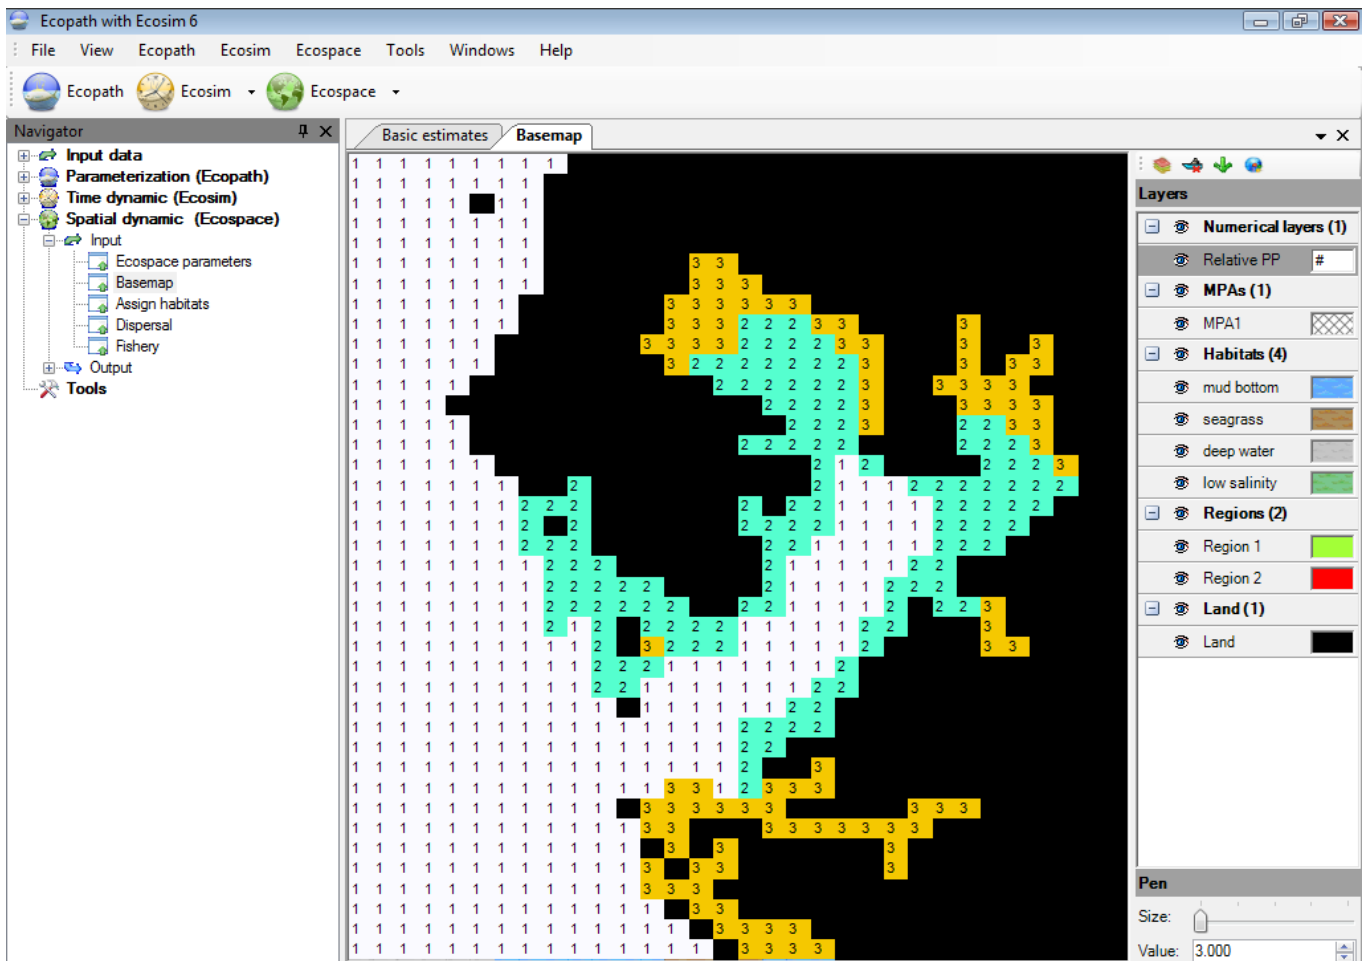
Ecopath with Ecosim 6

File View Ecopath Ecosim Ecospace Tools Windows Help

Ecopath Ecosim Ecospace

Navigator

Input data
Parameterization (Ecopath)
Time dynamic (Ecosim)
Spatial dynamic (Ecospace)
Input
Ecospace parameters
Basemap
Assign habitats
Dispersal
Fishery
Output
Tools

Basic estimates Basemap

Layers

Numerical layers (1)
Relative PP #
MPAs (1)
MPA1
Habitats (4)
mud bottom
seagrass
deep water
low salinity
Regions (2)
Region 1
Region 2
Land (1)
Land

Pen
Size:
Value: 3.000